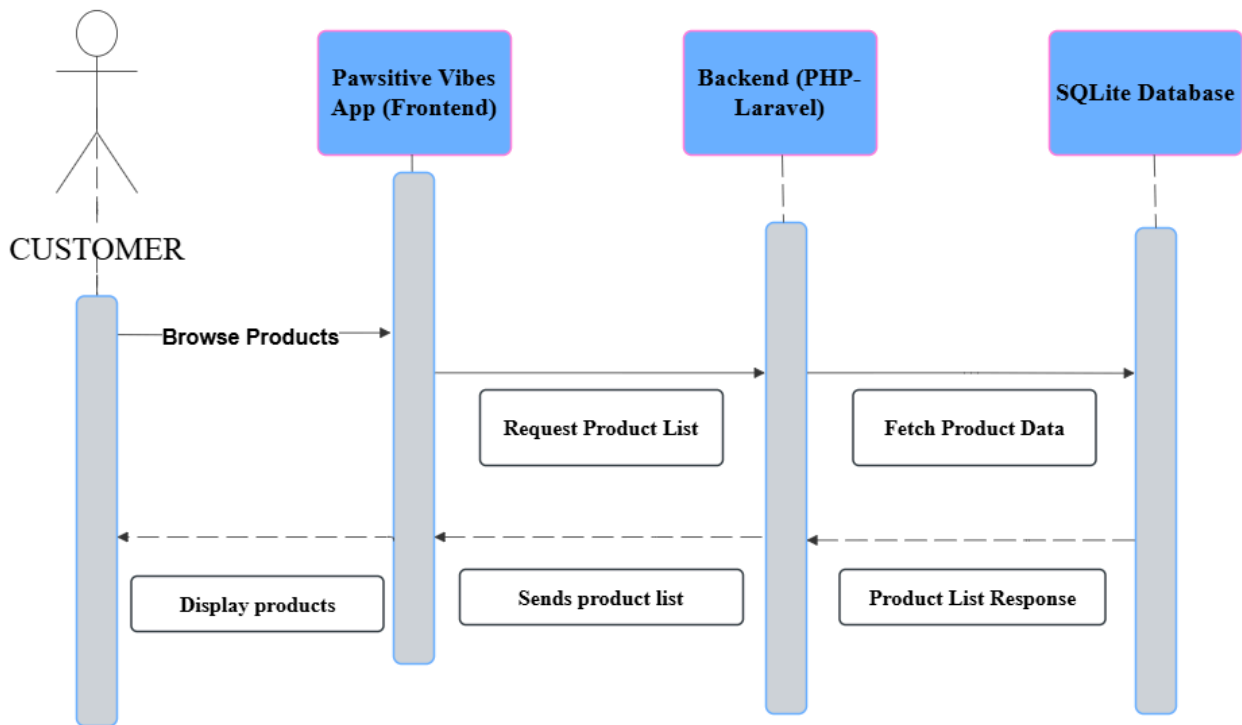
Pawsitive Vibes App (Frontend)

Backend (PHP-Laravel)

SQLite Database

CUSTOMER

Browse Products

Request Product List

Fetch Product Data

Display products

Sends product list

Product List Response